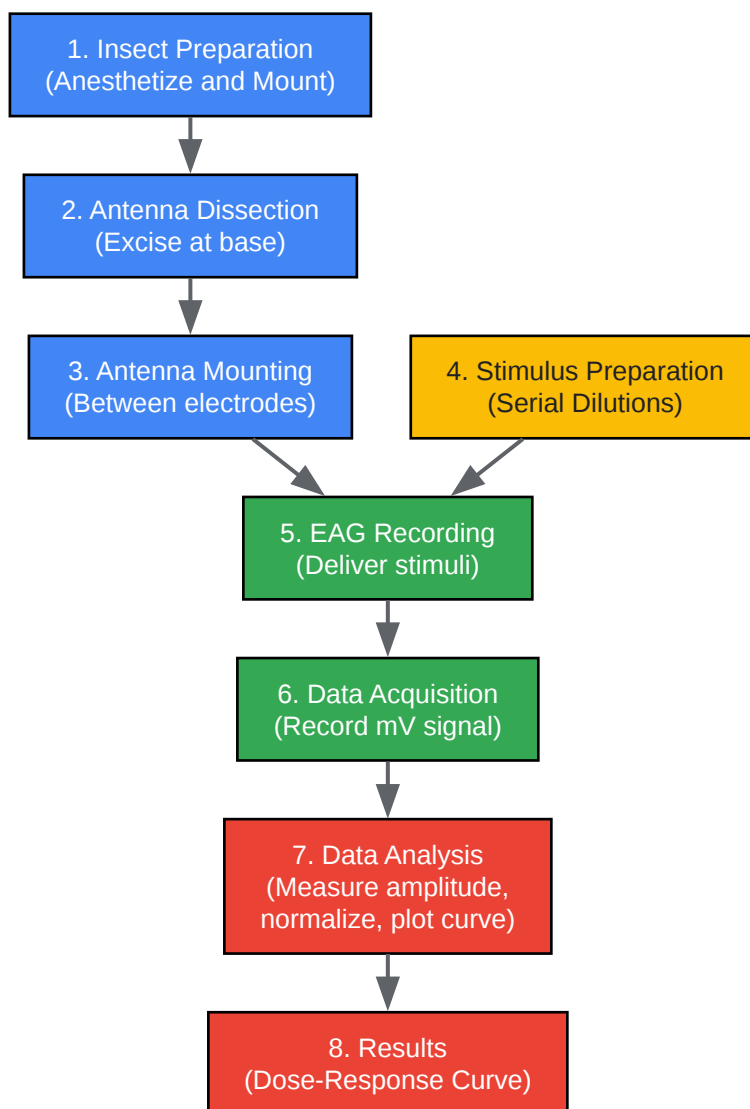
1. Insect Preparation
(Anesthetize and Mount)

2. Antenna Dissection
(Excise at base)

3. Antenna Mounting
(Between electrodes)

4. Stimulus Preparation
(Serial Dilutions)

5. EAG Recording
(Deliver stimuli)

6. Data Acquisition
(Record mV signal)

7. Data Analysis
(Measure amplitude, normalize, plot curve)

8. Results
(Dose-Response Curve)